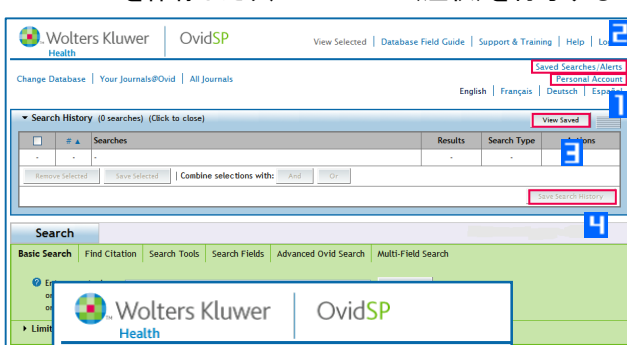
Wolters Kluwer Health | OvidSP

View Selected | Database Field Guide | Support & Training | Help | Lo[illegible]

2

Saved Searches/Alerts
Personal Account

Change Database | Your Journals@Ovid | All Journals

English | Français | Deutsch | Españ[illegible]

1

▼ Search History (0 searches) (Click to close)

View Saved

| | # ▲ | Searches | Results | Search Type | Actions |
|---|---|---|---|---|---|
| - | - | - | - | - | - |

3

Remove Selected | Save Selected | Combine selections with: And | Or

Save Search History

4

Search

Basic Search | Find Citation | Search Tools | Search Fields | Advanced Ovid Search | Multi-Field Search

E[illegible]
or
or

▸ Limit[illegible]

Wolters Kluwer Health | OvidSP